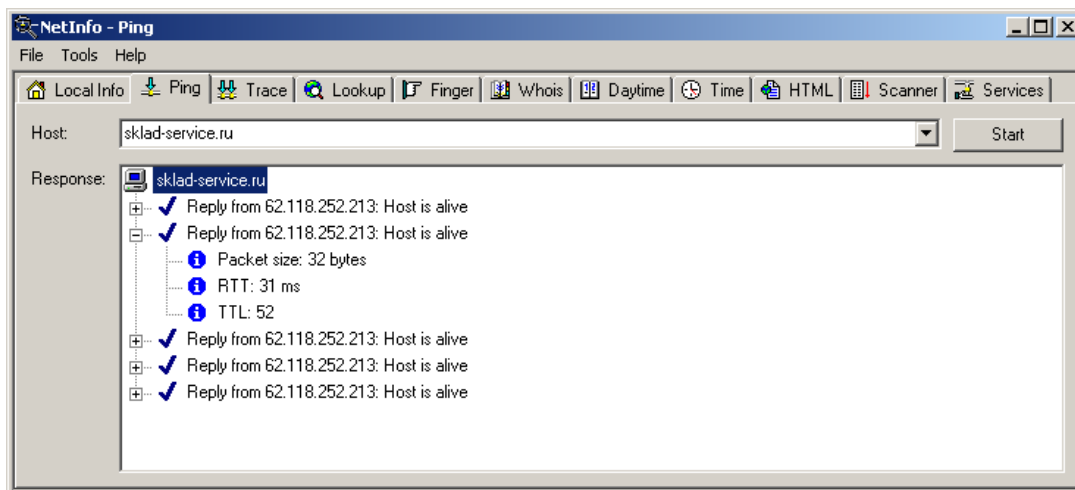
NetInfo - Ping

File Tools Help

Local Info | Ping | Trace | Lookup | Finger | Whois | Daytime | Time | HTML | Scanner | Services

Host: sklad-service.ru

Start

Response: sklad-service.ru

Reply from 62.118.252.213: Host is alive

Reply from 62.118.252.213: Host is alive

Packet size: 32 bytes

RTT: 31 ms

TTL: 52

Reply from 62.118.252.213: Host is alive

Reply from 62.118.252.213: Host is alive

Reply from 62.118.252.213: Host is alive